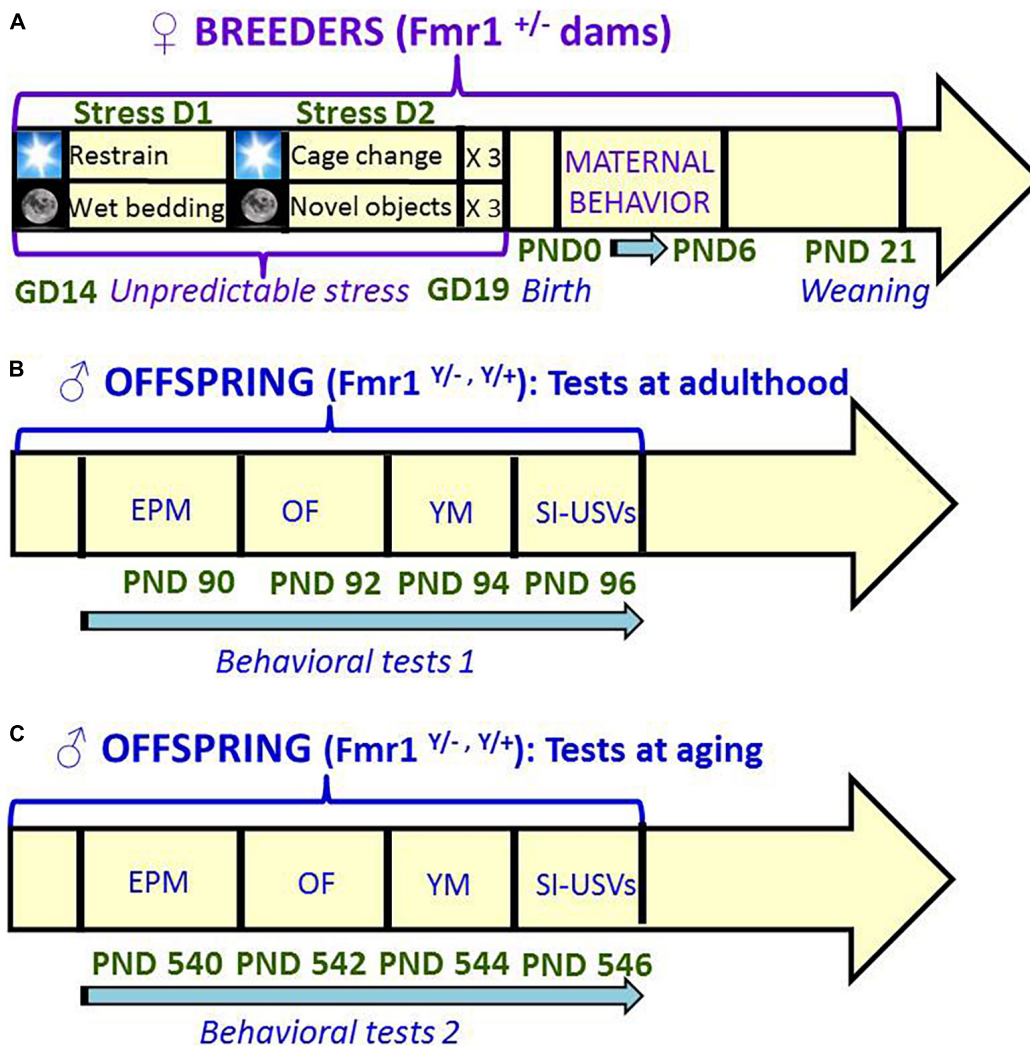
A

♀ BREEDERS (Fmr1 $^{+/-}$ dams)

Stress D1

Stress D2

Restrain

Cage change

X 3

Wet bedding

Novel objects

X 3

MATERNAL BEHAVIOR

PND0

PND6

PND 21

GD14 Unpredictable stress GD19 Birth

Weaning

B

♂ OFFSPRING (Fmr1 $^{Y/-, Y/+}$): Tests at adulthood

EPM

OF

YM

SI-USVs

PND 90 PND 92 PND 94 PND 96

Behavioral tests 1

C

♂ OFFSPRING (Fmr1 $^{Y/-, Y/+}$): Tests at aging

EPM

OF

YM

SI-USVs

PND 540 PND 542 PND 544 PND 546

Behavioral tests 2